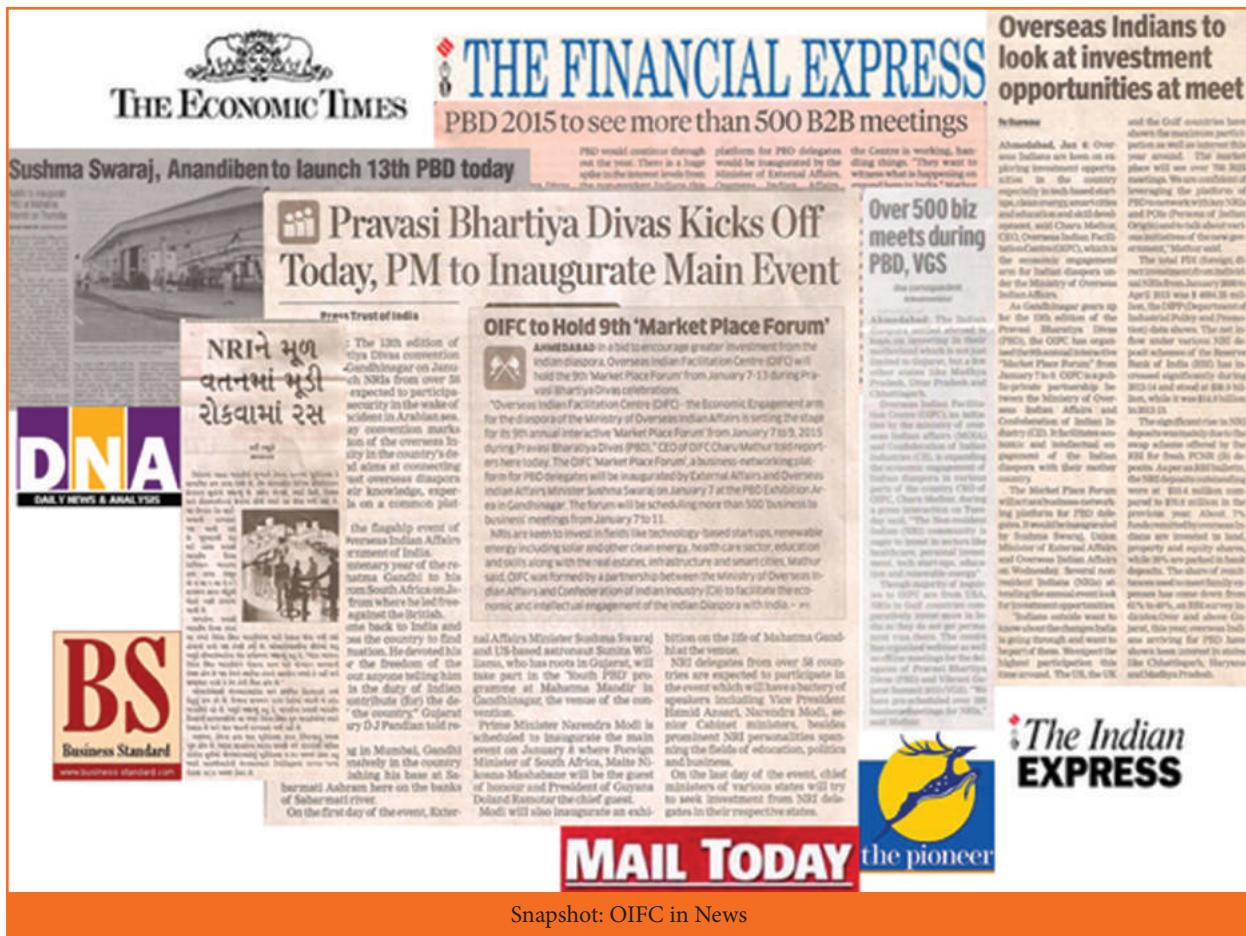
THE ECONOMIC TIMES

THE FINANCIAL EXPRESS

PBD 2015 to see more than 500 B2B meetings

Overseas Indians to look at investment opportunities at meet

Sushma Swaraj, Anandiben to launch 13th PBD today

Pravasi Bhartiya Divas Kicks Off Today, PM to Inaugurate Main Event

Press Trust of India

Over 500 biz meets during PBD, VGS

NRIને મૂળ વતનમાં મૂડી રોકવામાં રસ

OIFC to Hold 9th 'Market Place Forum'

AHMEDABAD: In a bid to encourage greater investment from the Indian diaspora, Overseas Indian Facilitation Centre (OIFC) will hold the 9th 'Market Place Forum' from January 7-13 during Pravasi Bhartiya Divas celebrations.

"Overseas Indian Facilitation Centre (OIFC) - the Economic Engagement arm for the diaspora of the Ministry of Overseas Indian Affairs is setting the stage for its 9th annual interactive 'Market Place Forum' from January 7 to 9, 2015 during Pravasi Bharatiya Divas (PBD)," CEO of OIFC Charu Mathur told reporters here today. The OIFC 'Market Place Forum', a business-networking platform for PBD delegates will be inaugurated by External Affairs and Overseas Indian Affairs Minister Sushma Swaraj on January 7 at the PBD Exhibition Area in Gandhinagar. The forum will be scheduling more than 500 'business to business' meetings from January 7 to 11.

NRIs are seen to invest in fields like technology-based startups, renewable energy including solar and other clean energy, health care sector, education and skills along with the real estates, infrastructure and smart cities, Mathur said. OIFC was formed by a partnership between the Ministry of Overseas Indian Affairs and Confederation of Indian Industry (CII) to facilitate the economic and intellectual engagement of the Indian Diaspora with India. - PTI

DNA
DAILY NEWS & ANALYSIS

BS
Business Standard
www.business-standard.com

nal Affairs Minister Sushma Swaraj and US-based astronaut Sunita Williams, who has roots in Gujarat, will take part in the 'Youth PBD' programme at Mahatma Mandir in Gandhinagar, the venue of the convention.

Prime Minister Narendra Modi is scheduled to inaugurate the main event on January 8 where Foreign Minister of South Africa, Maite Nkoana-Mashabane will be the guest of honour and President of Guyana Doland Ramotar the chief guest.

Modi will also inaugurate an exhibition on the life of Mahatma Gandhi at the venue.

NRI delegates from over 58 countries are expected to participate in the event which will have a battery of speakers including Vice President Hamid Ansari, Narendra Modi, senior Cabinet ministers, besides prominent NRI personalities spanning the fields of education, politics and business.

On the last day of the event, chief ministers of various states will try to seek investment from NRI delegates in their respective states.

of Sabarmati river.

On the first day of the event, Exter-

MAIL TODAY

the pioneer

The Indian EXPRESS

Snapshot: OIFC in News